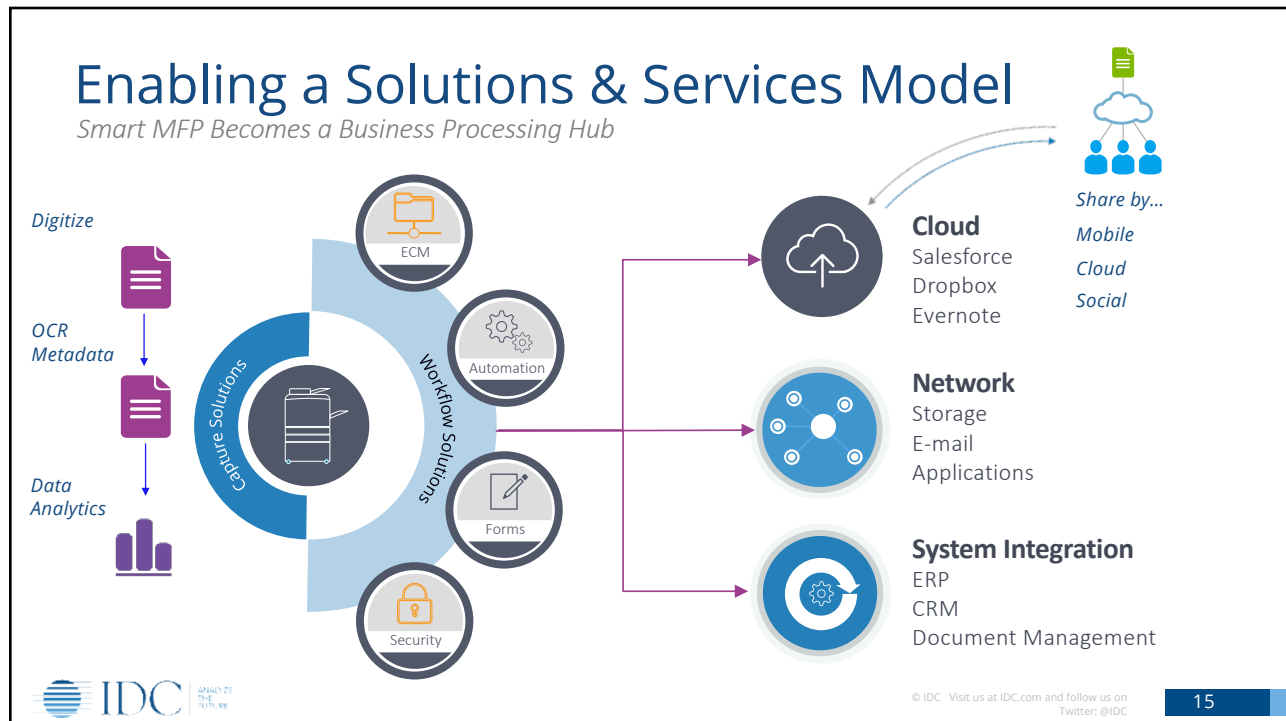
Enabling a Solutions & Services Model
Smart MFP Becomes a Business Processing Hub

Digitize

OCR Metadata

Data Analytics

Capture Solutions

Workflow Solutions

ECM

Automation

Forms

Security

Cloud
Salesforce
Dropbox
Evernote

Share by...
Mobile
Cloud
Social

Network
Storage
E-mail
Applications

System Integration
ERP
CRM
Document Management

IDC ANALYZE THE FUTURE

© IDC Visit us at IDC.com and follow us on Twitter: @IDC

15